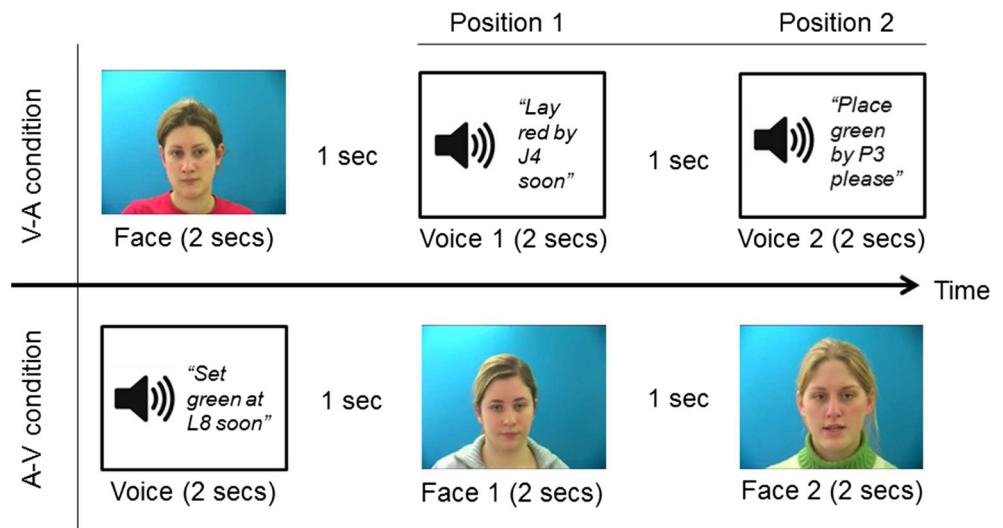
Position 1

Position 2

V-A condition

Face (2 secs)

1 sec

“Lay red by J4 soon”

Voice 1 (2 secs)

1 sec

“Place green by P3 please”

Voice 2 (2 secs)

Time

A-V condition

“Set green at L8 soon”

Voice (2 secs)

1 sec

Face 1 (2 secs)

1 sec

Face 2 (2 secs)